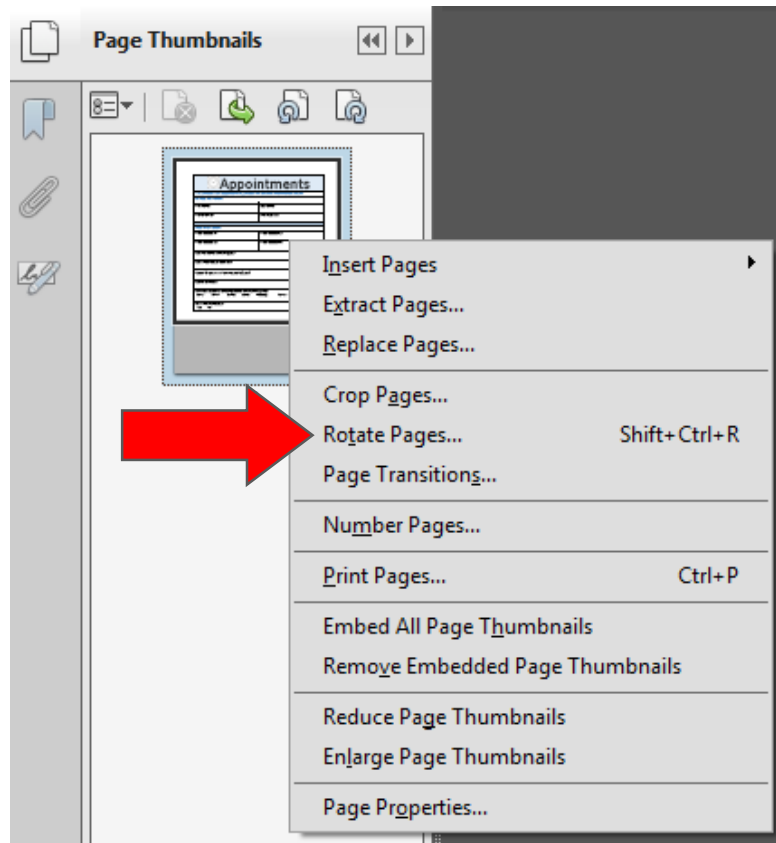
Page Thumbnails

Appointments

Insert Pages
Extract Pages...
Replace Pages...
Crop Pages...
Rotate Pages... Shift+Ctrl+R
Page Transitions...
Number Pages...
Print Pages... Ctrl+P
Embed All Page Thumbnails
Remove Embedded Page Thumbnails
Reduce Page Thumbnails
Enlarge Page Thumbnails
Page Properties...